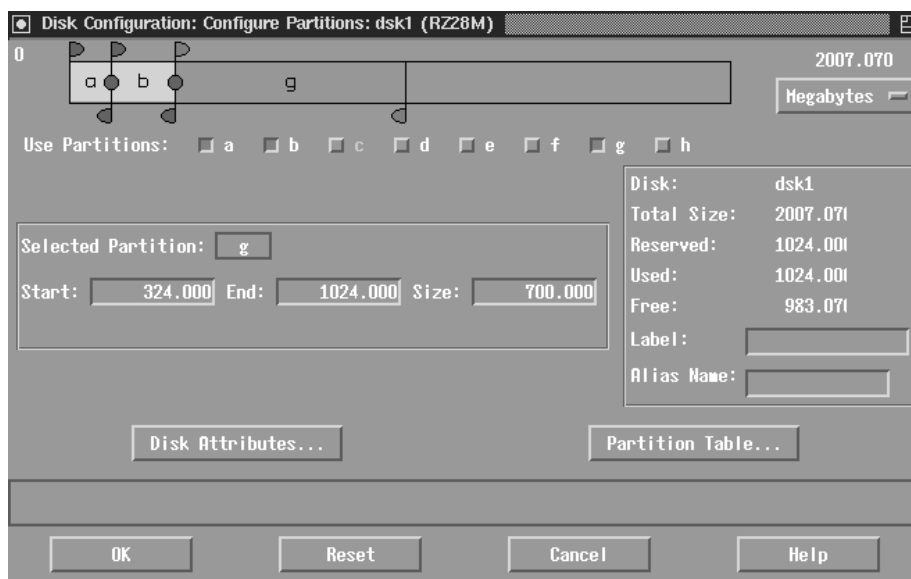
Disk Configuration: Configure Partitions: dsk1 (RZ28M)

0

a b g

2007.070

Megabytes

Use Partitions: a b c d e f g h

Disk: dsk1
Total Size: 2007.07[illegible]
Reserved: 1024.00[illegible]
Used: 1024.00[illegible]
Free: 983.07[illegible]
Label:
Alias Name:

Selected Partition: g

Start: 324.000 End: 1024.000 Size: 700.000

Disk Attributes...

Partition Table...

OK Reset Cancel Help